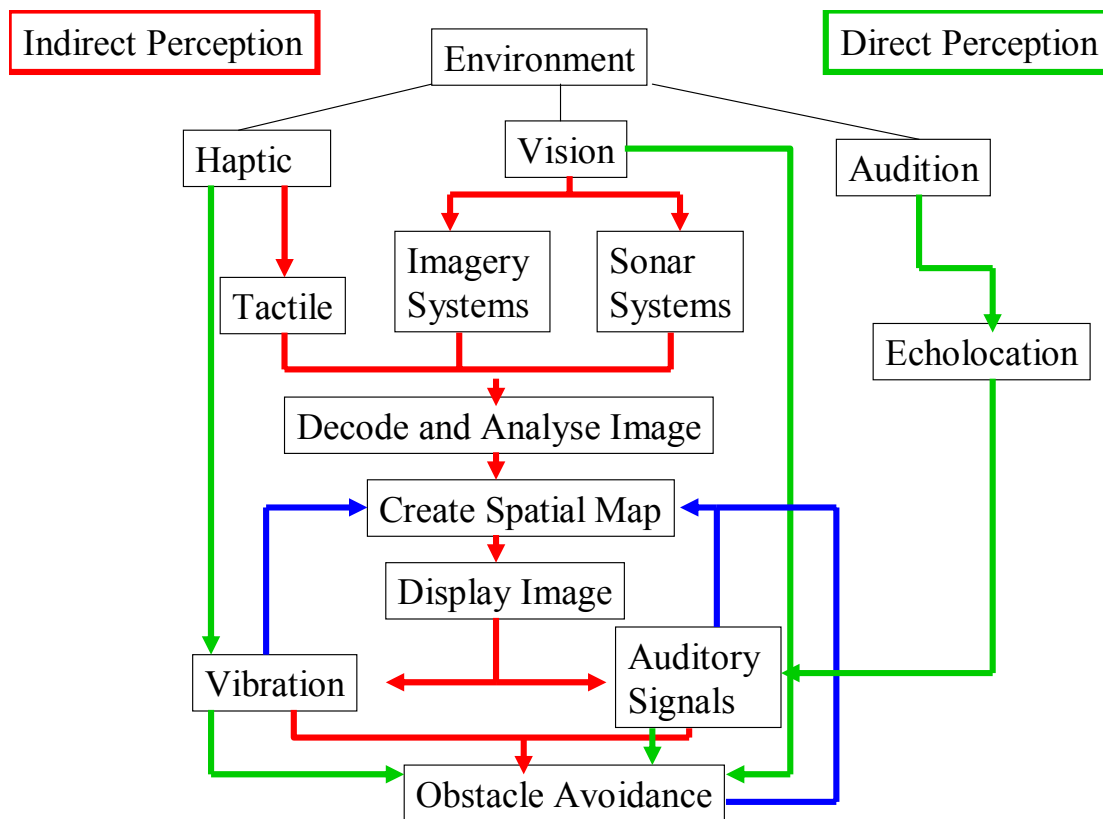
Indirect Perception

Environment

Direct Perception

Haptic

Vision

Audition

Tactile

Imagery Systems

Sonar Systems

Echolocation

Decode and Analyse Image

Create Spatial Map

Display Image

Vibration

Auditory Signals

Obstacle Avoidance